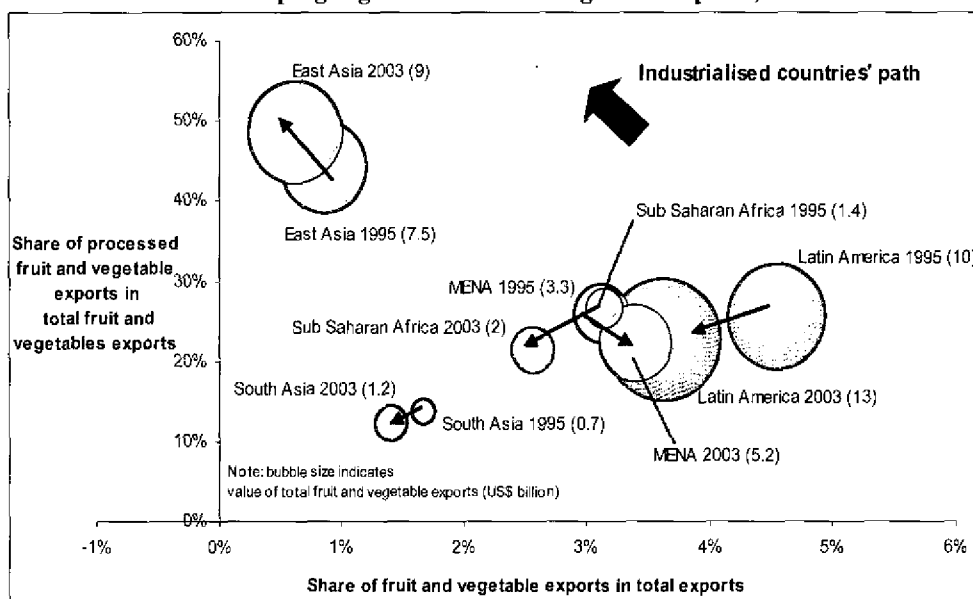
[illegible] ping regions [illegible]

60%

50%

40%

30%

20%

10%

0%

East Asia 2003 (9)

Industrialised countries' path

East Asia 1995 (7.5)

Sub Saharan Africa 1995 (1.4)

Latin America 1995 (10

Share of processed fruit and vegetable exports in total fruit and vegetables exports

MENA 1995 (3.3)

Sub Saharan Africa 2003 (2)

South Asia 2003 (1.2)

South Asia 1995 (0.7)

Latin America 2003 (13)

MENA 2003 (5.2)

Note: bubble size indicates value of total fruit and vegetable exports (US$ billion)

-1%
0%
1%
2%
3%
4%
5%
6%

Share of fruit and vegetable exports in total exports